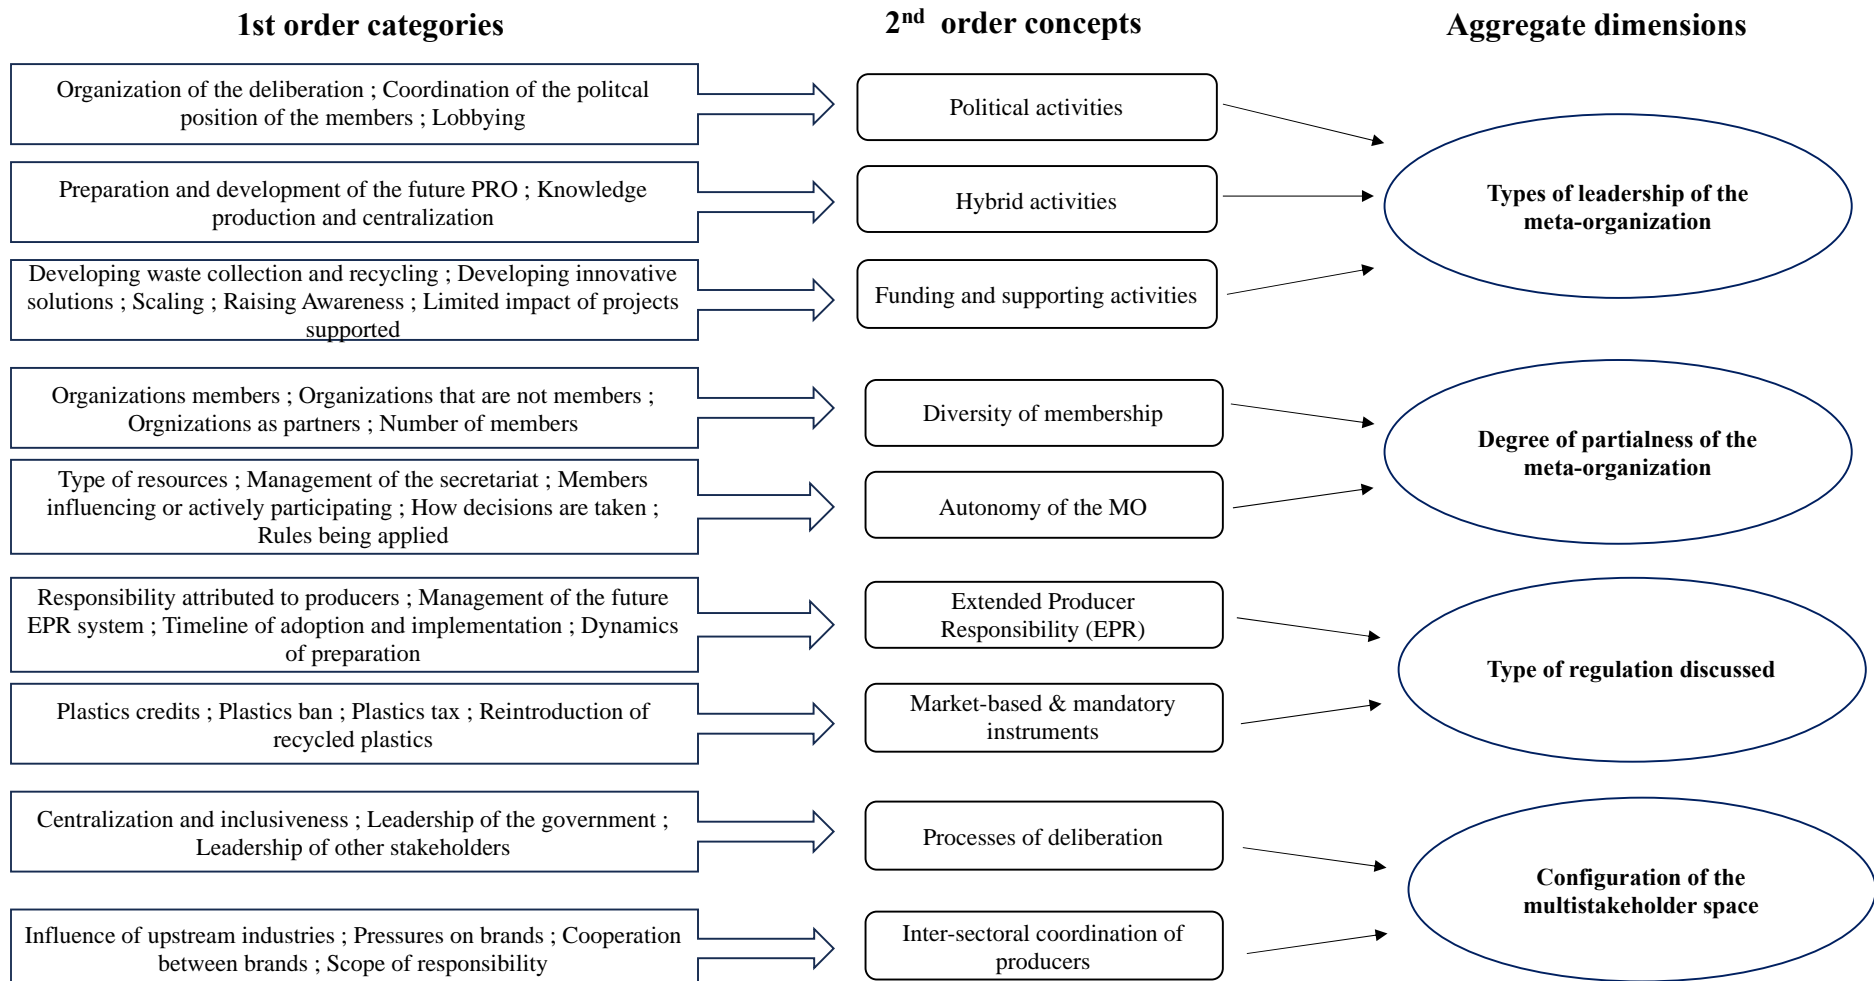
1st order categories

2$^{nd}$ order concepts

Aggregate dimensions

Organization of the deliberation ; Coordination of the politcal position of the members ; Lobbying

Political activities

Preparation and development of the future PRO ; Knowledge production and centralization

Hybrid activities

Developing waste collection and recycling ; Developing innovative solutions ; Scaling ; Raising Awareness ; Limited impact of projects supported

Funding and supporting activities

Types of leadership of the meta-organization

Organizations members ; Organizations that are not members ; Orgnizations as partners ; Number of members

Diversity of membership

Type of resources ; Management of the secretariat ; Members influencing or actively participating ; How decisions are taken ; Rules being applied

Autonomy of the MO

Degree of partialness of the meta-organization

Responsibility attributed to producers ; Management of the future EPR system ; Timeline of adoption and implementation ; Dynamics of preparation

Extended Producer Responsibility (EPR)

Plastics credits ; Plastics ban ; Plastics tax ; Reintroduction of recycled plastics

Market-based & mandatory instruments

Type of regulation discussed

Centralization and inclusiveness ; Leadership of the government ; Leadership of other stakeholders

Processes of deliberation

Influence of upstream industries ; Pressures on brands ; Cooperation between brands ; Scope of responsibility

Inter-sectoral coordination of producers

Configuration of the multistakeholder space